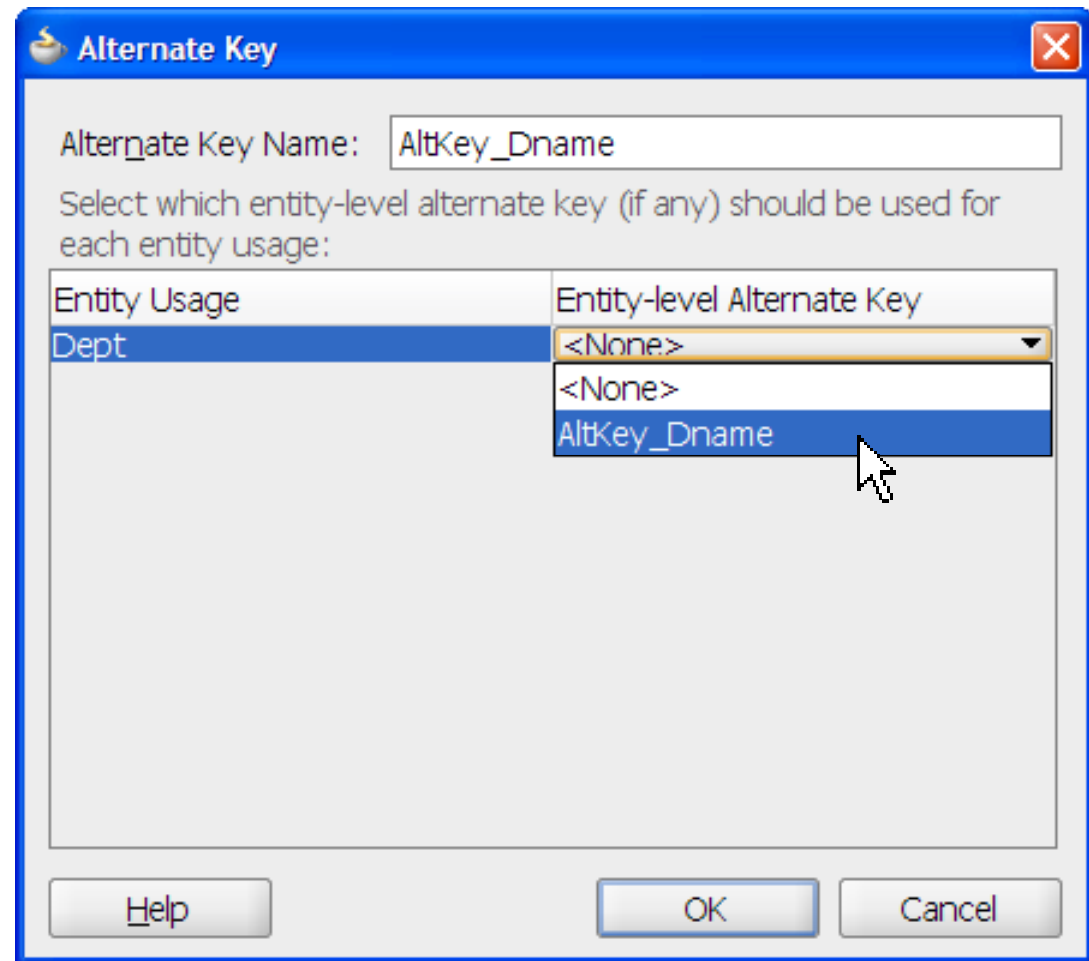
Alternate Key

Alternate Key Name: AltKey_Dname

Select which entity-level alternate key (if any) should be used for each entity usage:

| Entity Usage | Entity-level Alternate Key |
|---|---|
| Dept | <None> |

<None>
AltKey_Dname

Help OK Cancel